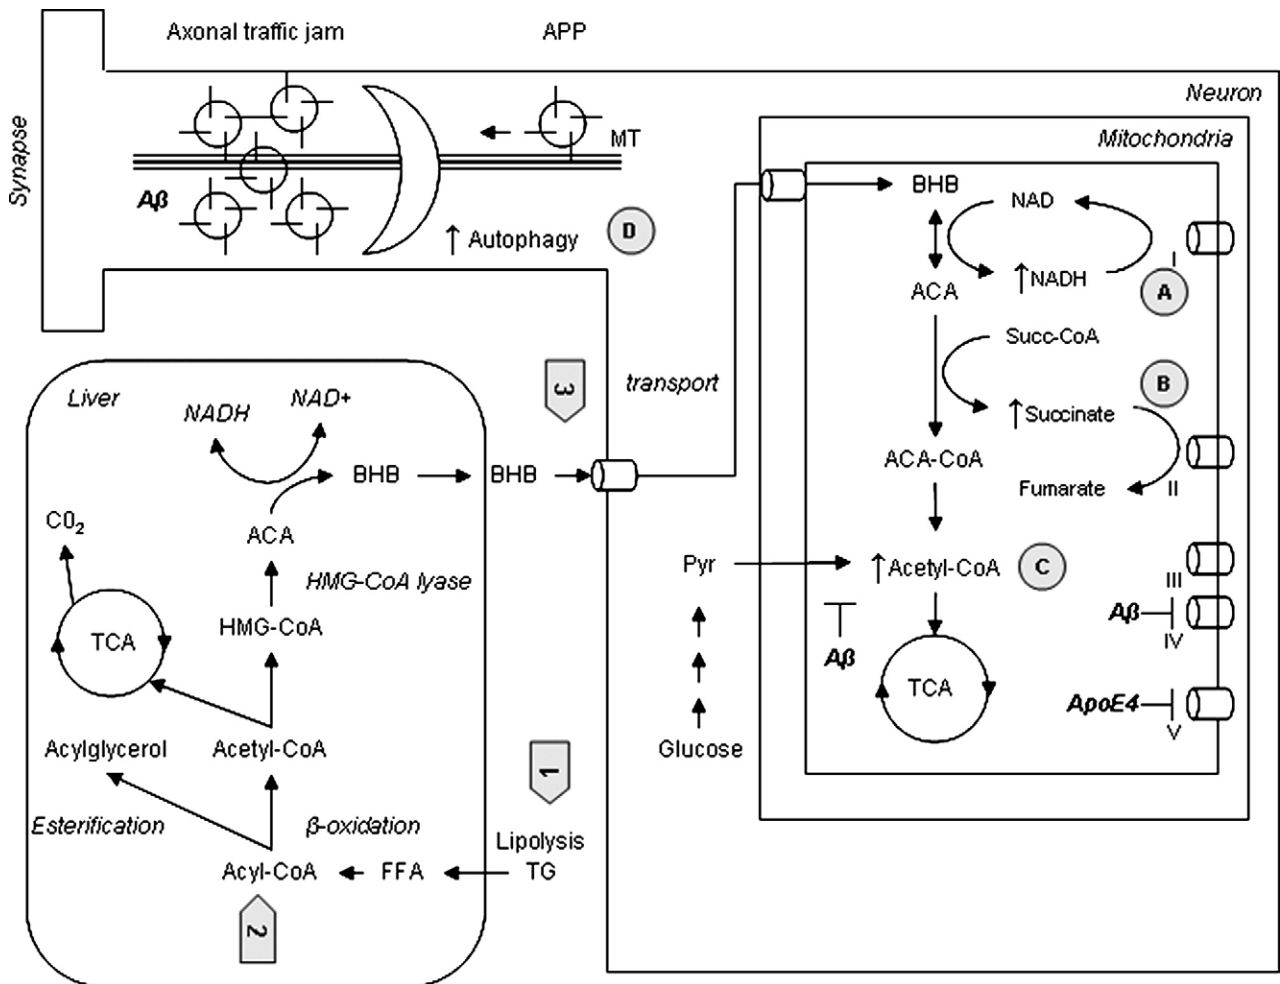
Synapse

Axonal traffic jam

APP

Neuron

MT

Aβ

↑ Autophagy

D

Mitochondria

BHB

NAD

ACA

↑NADH

I

A

Succ-CoA

B

↑Succinate

ACA-CoA

Fumarate

II

Pyr

↑Acetyl-CoA

C

III

Aβ

Aβ

IV

TCA

ApoE4

V

Glucose

Liver

NADH

NAD+

3

transport

BHB

BHB

$C0_2$

ACA

HMG-CoA lyase

TCA

HMG-CoA

Acylglycerol

Acetyl-CoA

1

Esterification

β-oxidation

Lipolysis

Acyl-CoA

FFA

TG

2